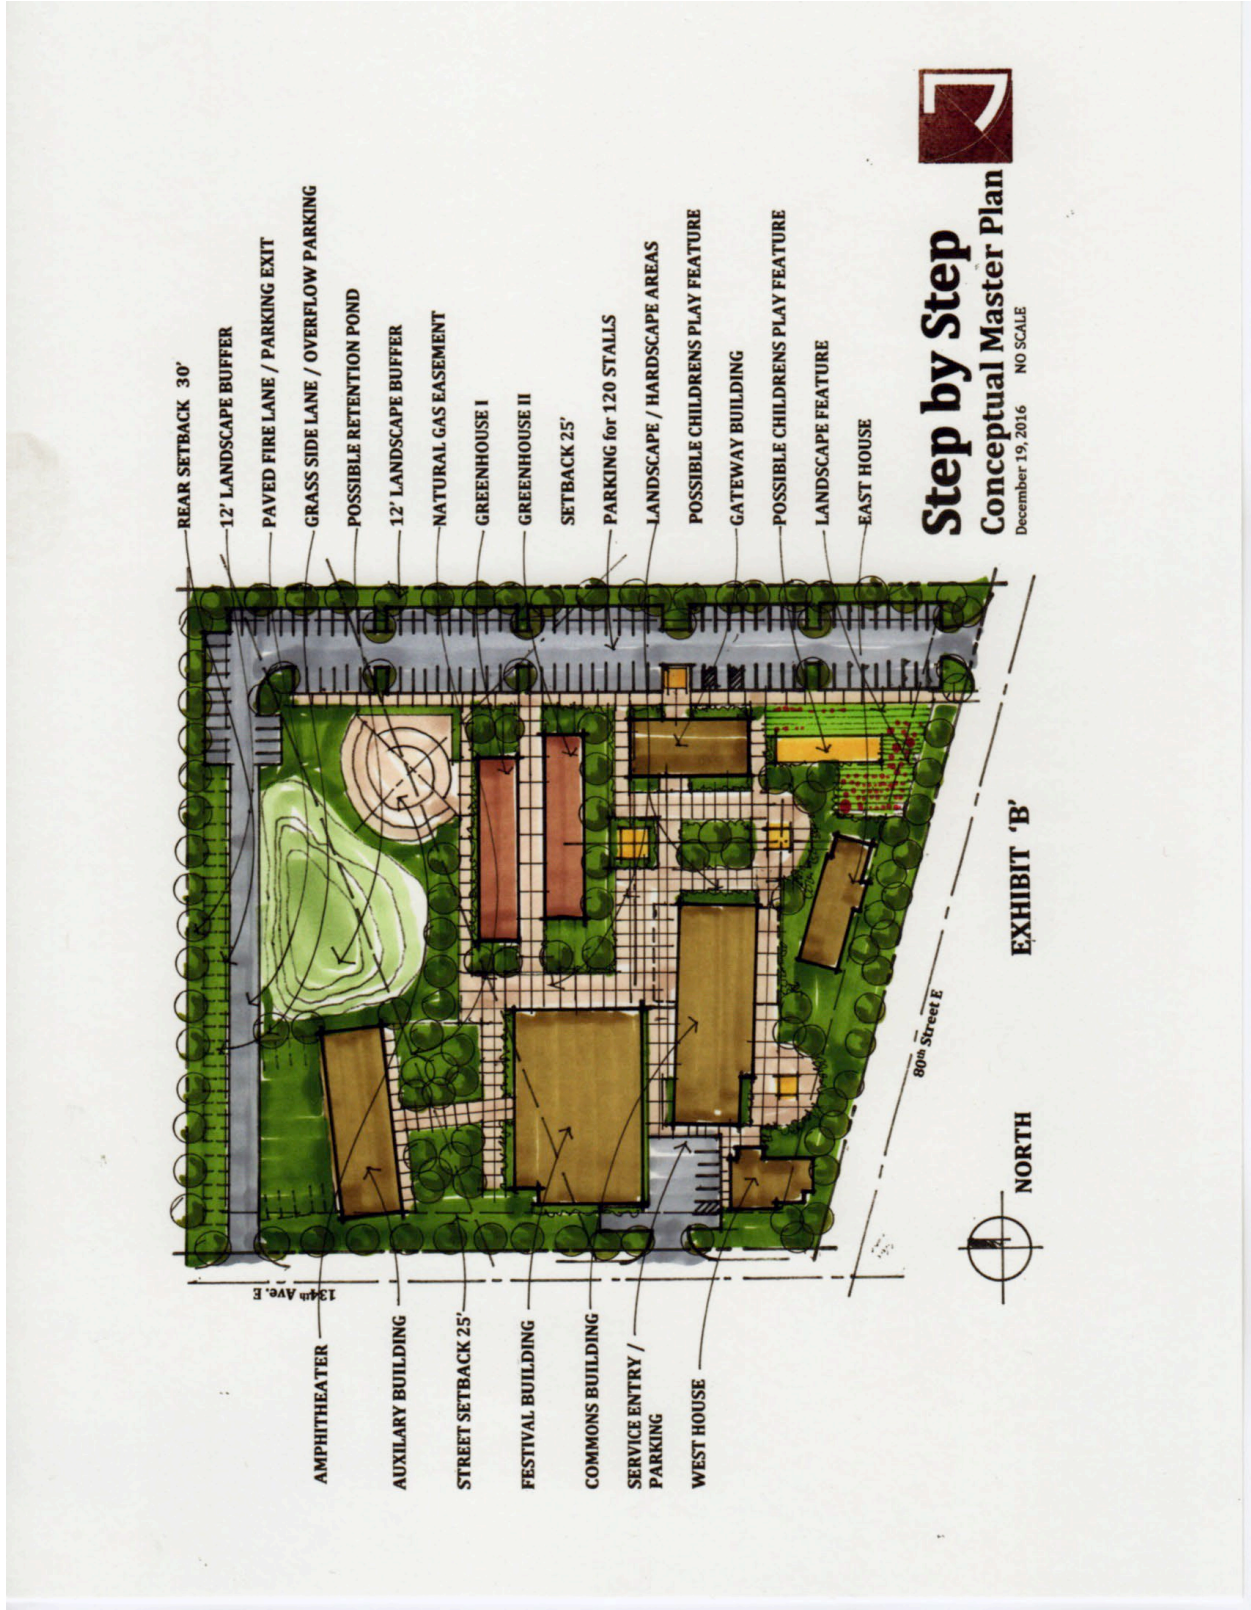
REAR SETBACK 30'
12' LANDSCAPE BUFFER
PAVED FIRE LANE / PARKING EXIT
GRASS SIDE LANE / OVERFLOW PARKING
POSSIBLE RETENTION POND
12' LANDSCAPE BUFFER
NATURAL GAS EASEMENT
GREENHOUSE I
GREENHOUSE II
SETBACK 25'
PARKING for 120 STALLS
LANDSCAPE / HARDSCAPE AREAS
POSSIBLE CHILDRENS PLAY FEATURE
GATEWAY BUILDING
POSSIBLE CHILDRENS PLAY FEATURE
LANDSCAPE FEATURE
EAST HOUSE

Step by Step
Conceptual Master Plan
December 19, 2016 NO SCALE

AMPHITHEATER
AUXILARY BUILDING
STREET SETBACK 25'
FESTIVAL BUILDING
COMMONS BUILDING
SERVICE ENTRY / PARKING
WEST HOUSE

134th Ave. E
80th Street E
NORTH
EXHIBIT 'B'